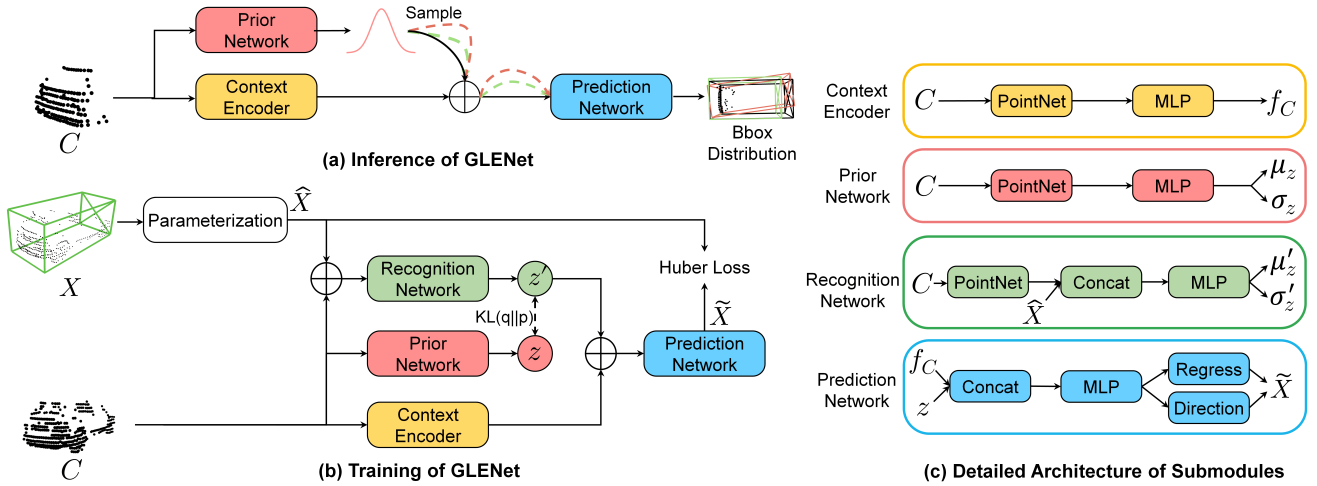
Prior Network

Sample

$C$

Context Encoder

Prediction Network

Bbox Distribution

(a) Inference of GLENet

$X$

Parameterization

$\widehat{X}$

Recognition Network

$z'$

Huber Loss

KL(q||p)

$\widetilde{X}$

Prior Network

$z$

Prediction Network

$C$

Context Encoder

(b) Training of GLENet

Context Encoder

$C$ PointNet MLP $f_C$

Prior Network

$C$ PointNet MLP $\mu_z$ $\sigma_z$

Recognition Network

$C$ PointNet $\widehat{X}$ Concat MLP $\mu'_z$ $\sigma'_z$

Prediction Network

$f_C$ $z$ Concat MLP Regress Direction $\widetilde{X}$

(c) Detailed Architecture of Submodules